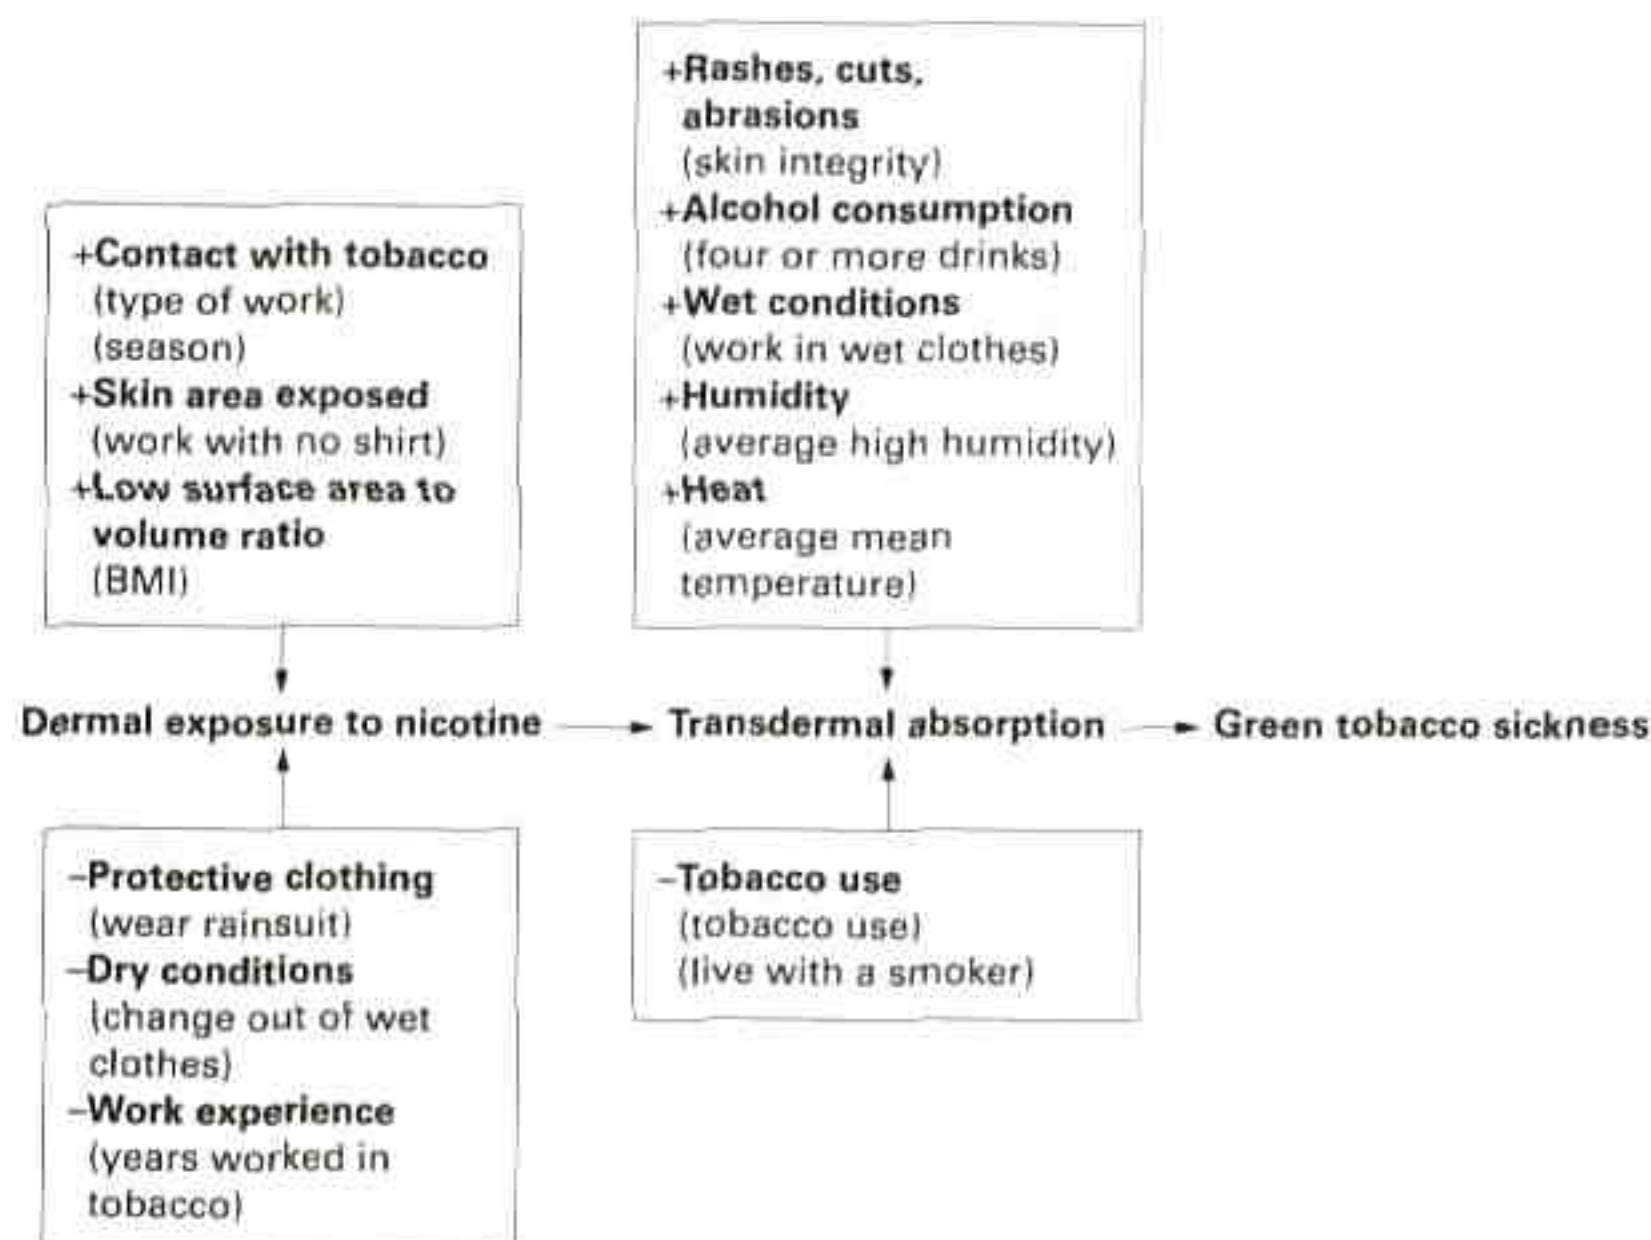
+Rashes, cuts, abrasions
(skin integrity)
+Alcohol consumption
(four or more drinks)
+Wet conditions
(work in wet clothes)
+Humidity
(average high humidity)
+Heat
(average mean temperature)

+Contact with tobacco
(type of work)
(season)
+Skin area exposed
(work with no shirt)
+Low surface area to volume ratio
(BMI)

Dermal exposure to nicotine → Transdermal absorption → Green tobacco sickness

–Protective clothing
(wear rainsuit)
–Dry conditions
(change out of wet clothes)
–Work experience
(years worked in tobacco)

–Tobacco use
(tobacco use)
(live with a smoker)